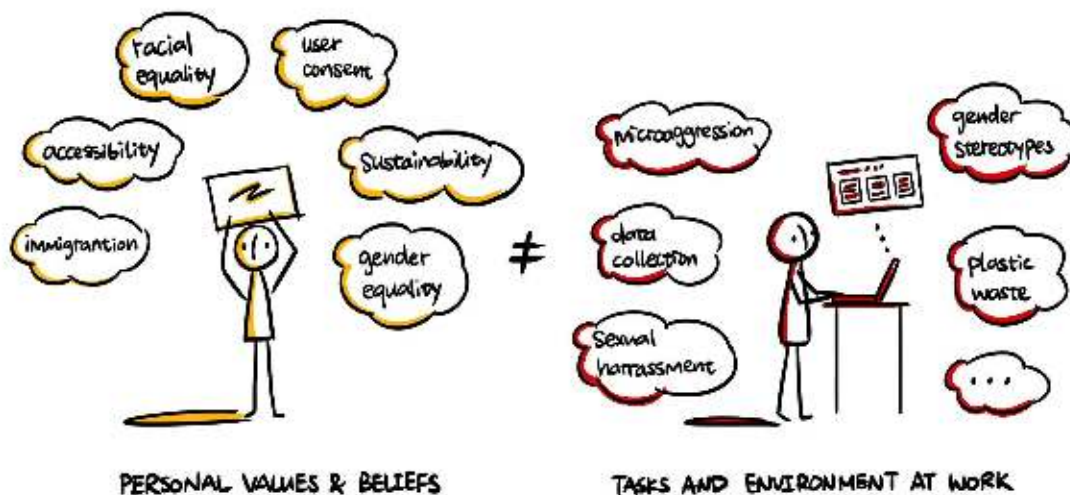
racial equality

user consent

accessibility

sustainability

immigration

gender equality

$\neq$

microaggression

gender stereotypes

data collection

plastic waste

sexual harrassment

...

PERSONAL VALUES & BELIEFS

TASKS AND ENVIRONMENT AT WORK